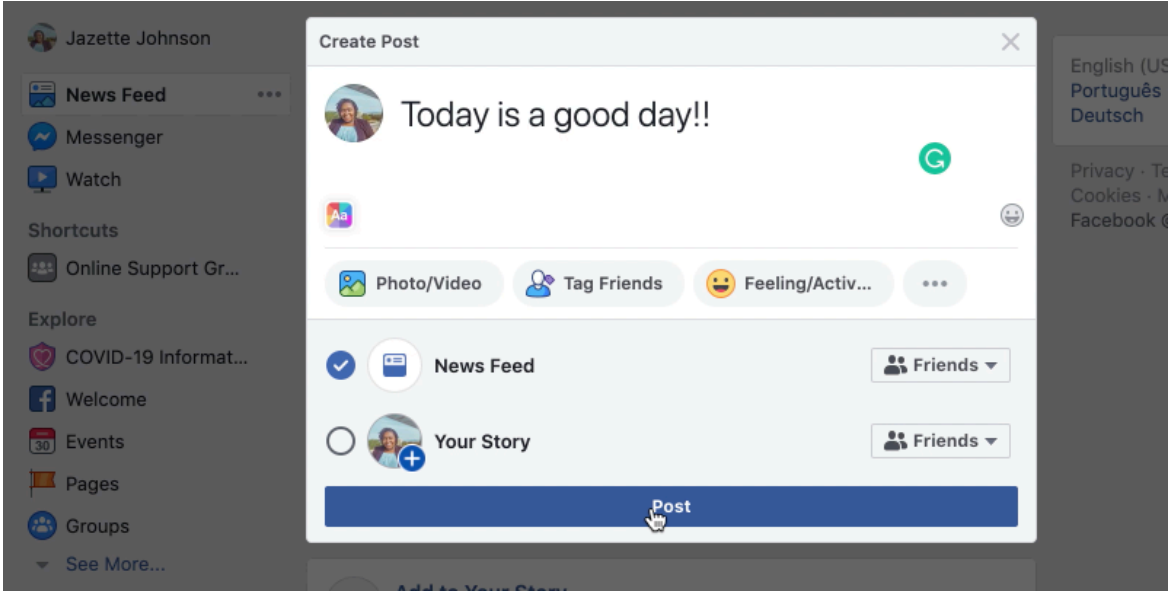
Jazette Johnson
News Feed
Messenger
Watch
Shortcuts
Online Support Gr...
Explore
COVID-19 Informat...
Welcome
30 Events
Pages
Groups
See More...

Create Post
Today is a good day!!
Aa
Photo/Video
Tag Friends
Feeling/Activ...
News Feed
Friends
Your Story
Friends
Post

English (US
Português
Deutsch
Privacy · Te
Cookies · M
Facebook ©